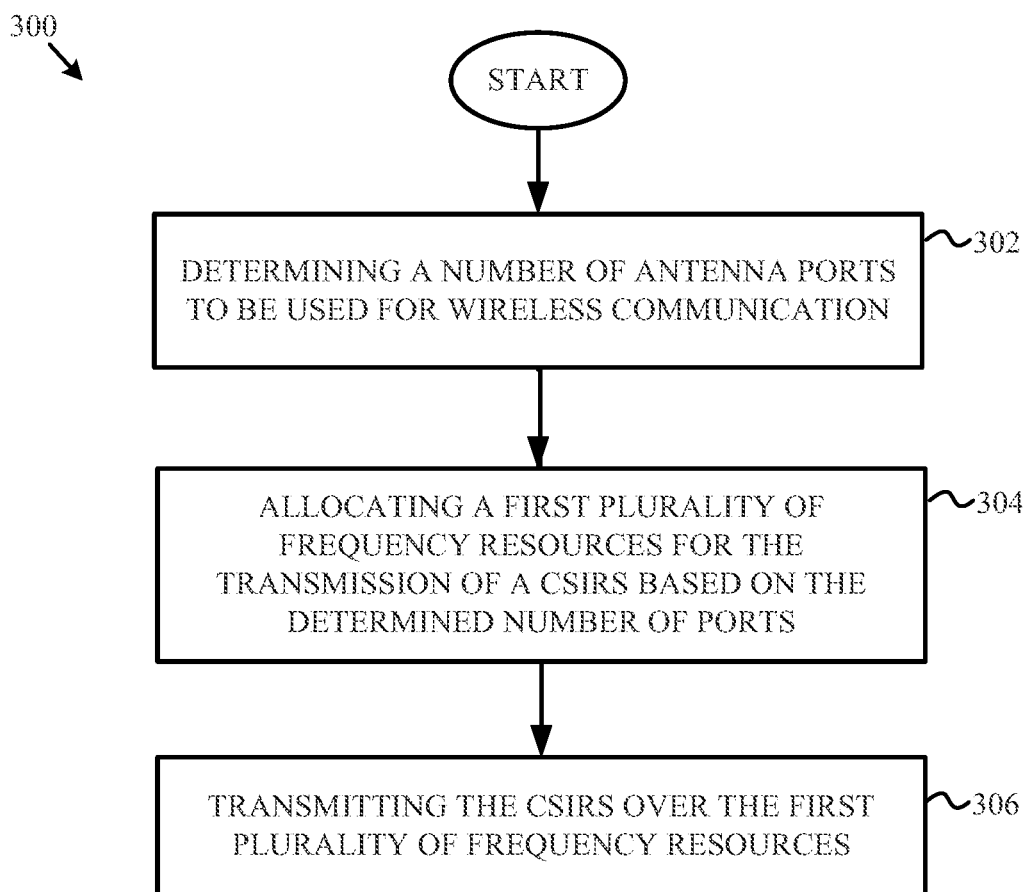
300

START

DETERMINING A NUMBER OF ANTENNA PORTS TO BE USED FOR WIRELESS COMMUNICATION

302

ALLOCATING A FIRST PLURALITY OF FREQUENCY RESOURCES FOR THE TRANSMISSION OF A CSIRS BASED ON THE DETERMINED NUMBER OF PORTS

304

TRANSMITTING THE CSIRS OVER THE FIRST PLURALITY OF FREQUENCY RESOURCES

306